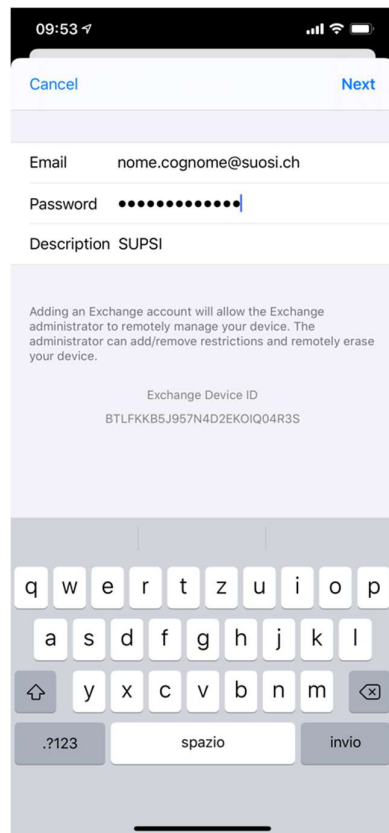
09:53

Cancel Next

Email nome.cognome@suosi.ch

Password •••••••••••••

Description SUPSI

Adding an Exchange account will allow the Exchange administrator to remotely manage your device. The administrator can add/remove restrictions and remotely erase your device.

Exchange Device ID

BTLFKKB5J957N4D2EKOIQ04R3S

q w e r t z u i o p

a s d f g h j k l

y x c v b n m

.?123 spazio invio